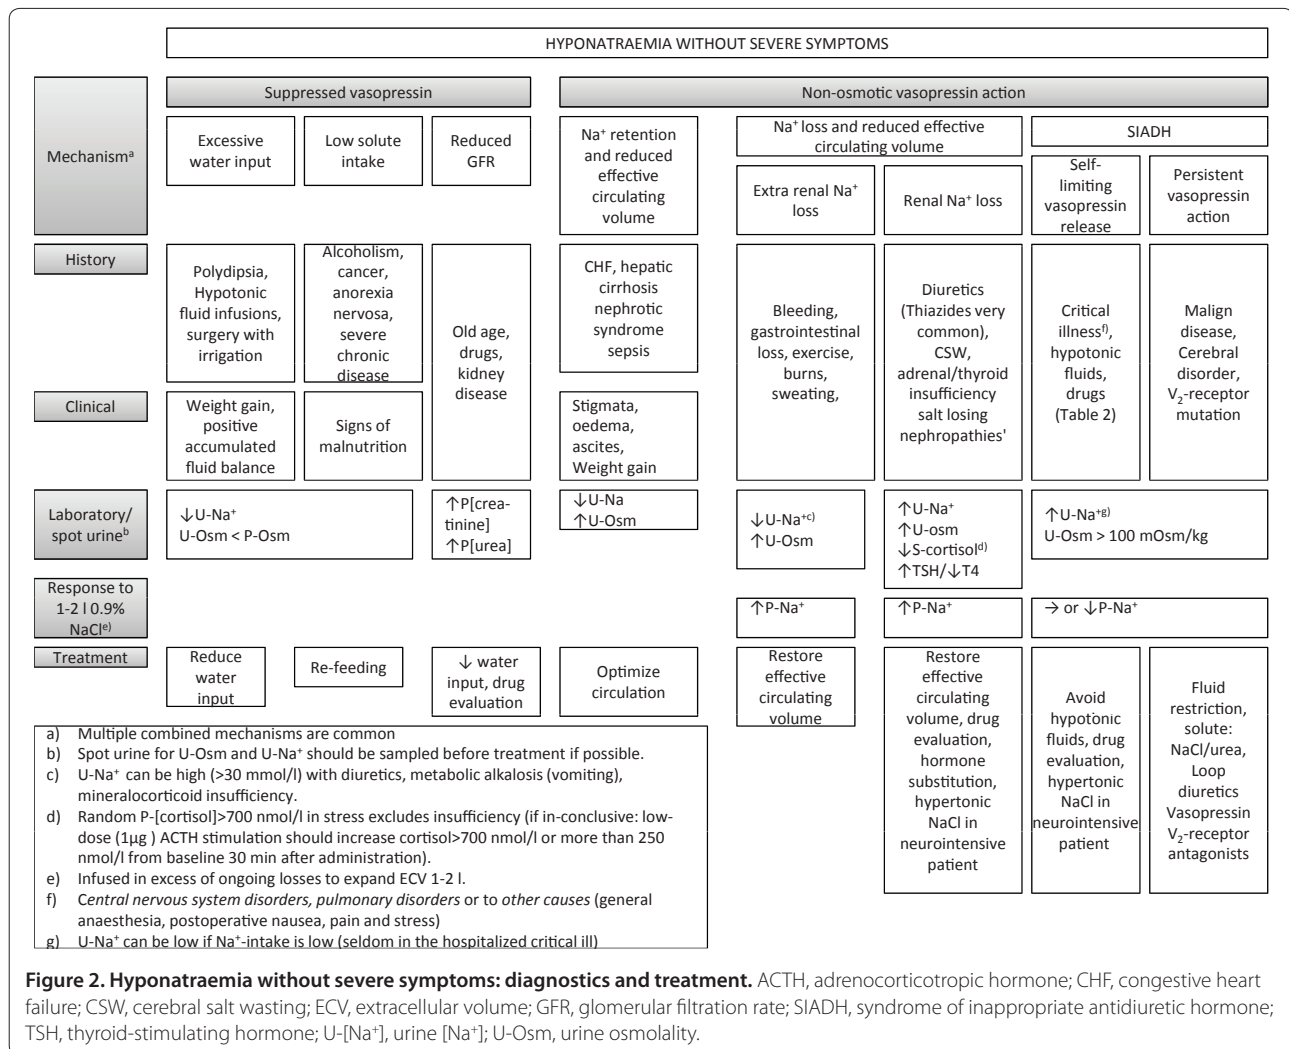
HYPONATRAEMIA WITHOUT SEVERE SYMPTOMS

Mechanism$^a$

Suppressed vasopressin

Excessive water input

Low solute intake

Reduced GFR

Non-osmotic vasopressin action

Na$^+$ retention and reduced effective circulating volume

Na$^+$ loss and reduced effective circulating volume

Extra renal Na$^+$ loss

Renal Na$^+$ loss

SIADH

Self-limiting vasopressin release

Persistent vasopressin action

History

Polydipsia, Hypotonic fluid infusions, surgery with irrigation

Alcoholism, cancer, anorexia nervosa, severe chronic disease

Old age, drugs, kidney disease

CHF, hepatic cirrhosis nephrotic syndrome sepsis

Bleeding, gastrointestinal loss, exercise, burns, sweating,

Diuretics (Thiazides very common), CSW, adrenal/thyroid insufficiency salt losing nephropathies'

Critical illness$^{f)}$, hypotonic fluids, drugs (Table 2)

Malign disease, Cerebral disorder, $V_2$-receptor mutation

Clinical

Weight gain, positive accumulated fluid balance

Signs of malnutrition

Stigmata, oedema, ascites, Weight gain

Laboratory/ spot urine$^b$

↓U-Na$^+$ U-Osm < P-Osm

↑P[creatinine] ↑P[urea]

↓U-Na ↑U-Osm

↓U-Na$^{+c)}$ ↑U-Osm

↑U-Na$^+$ ↑U-osm ↓S-cortisol$^{d)}$ ↑TSH/↓T4

↑U-Na$^{+g)}$ U-Osm > 100 mOsm/kg

Response to 1-2 l 0.9% NaCl$^{e)}$

↑P-Na$^+$

↑P-Na$^+$

→ or ↓P-Na$^+$

Treatment

Reduce water input

Re-feeding

↓ water input, drug evaluation

Optimize circulation

Restore effective circulating volume

Restore effective circulating volume, drug evaluation, hormone substitution, hypertonic NaCl in neurointensive patient

Avoid hypotonic fluids, drug evaluation, hypertonic NaCl in neurointensive patient

Fluid restriction, solute: NaCl/urea, Loop diuretics Vasopressin $V_2$-receptor antagonists

a) Multiple combined mechanisms are common
b) Spot urine for U-Osm and U-Na$^+$ should be sampled before treatment if possible.
c) U-Na$^+$ can be high (>30 mmol/l) with diuretics, metabolic alkalosis (vomiting), mineralocorticoid insufficiency.
d) Random P-[cortisol]>700 nmol/l in stress excludes insufficiency (if in-conclusive: low-dose (1μg ) ACTH stimulation should increase cortisol>700 nmol/l or more than 250 nmol/l from baseline 30 min after administration).
e) Infused in excess of ongoing losses to expand ECV 1-2 l.
f) Central nervous system disorders, pulmonary disorders or to other causes (general anaesthesia, postoperative nausea, pain and stress)
g) U-Na$^+$ can be low if Na$^+$-intake is low (seldom in the hospitalized critical ill)

Figure 2. Hyponatraemia without severe symptoms: diagnostics and treatment. ACTH, adrenocorticotropic hormone; CHF, congestive heart failure; CSW, cerebral salt wasting; ECV, extracellular volume; GFR, glomerular filtration rate; SIADH, syndrome of inappropriate antidiuretic hormone; TSH, thyroid-stimulating hormone; U-[Na$^+$], urine [Na$^+$]; U-Osm, urine osmolality.